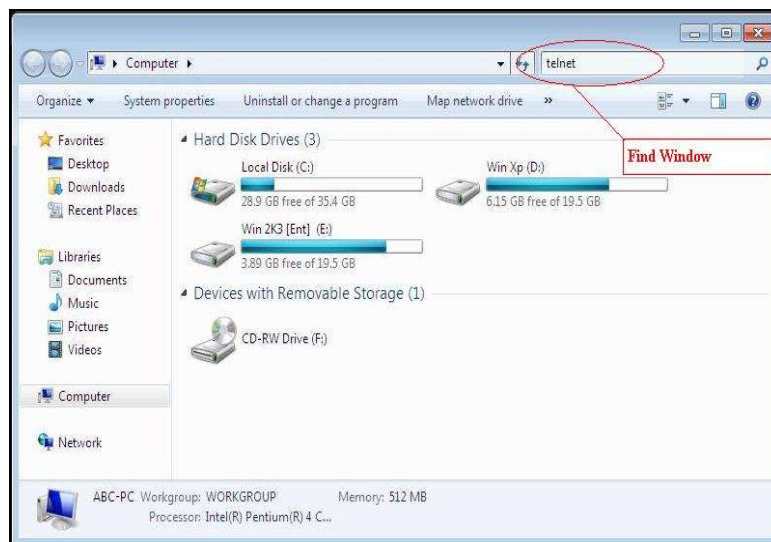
Computer ▸

telnet

Organize ▾ System properties Uninstall or change a program Map network drive »

Find Window

Favorites
Desktop
Downloads
Recent Places

Libraries
Documents
Music
Pictures
Videos

Computer

Network

Hard Disk Drives (3)

Local Disk (C:)
28.9 GB free of 35.4 GB

Win Xp (D:)
6.15 GB free of 19.5 GB

Win 2K3 [Ent] (E:)
3.89 GB free of 19.5 GB

Devices with Removable Storage (1)

CD-RW Drive (F:)

ABC-PC Workgroup: WORKGROUP Memory: 512 MB
Processor: Intel(R) Pentium(R) 4 C...